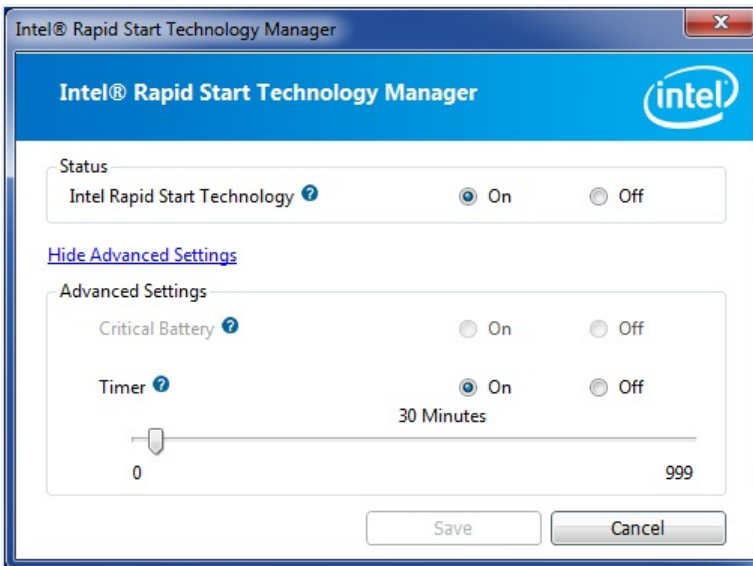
Intel® Rapid Start Technology Manager

Intel® Rapid Start Technology Manager

intel

Status

Intel Rapid Start Technology

On

Off

Hide Advanced Settings

Advanced Settings

Critical Battery

On

Off

Timer

On

Off

30 Minutes

0

999

Save

Cancel